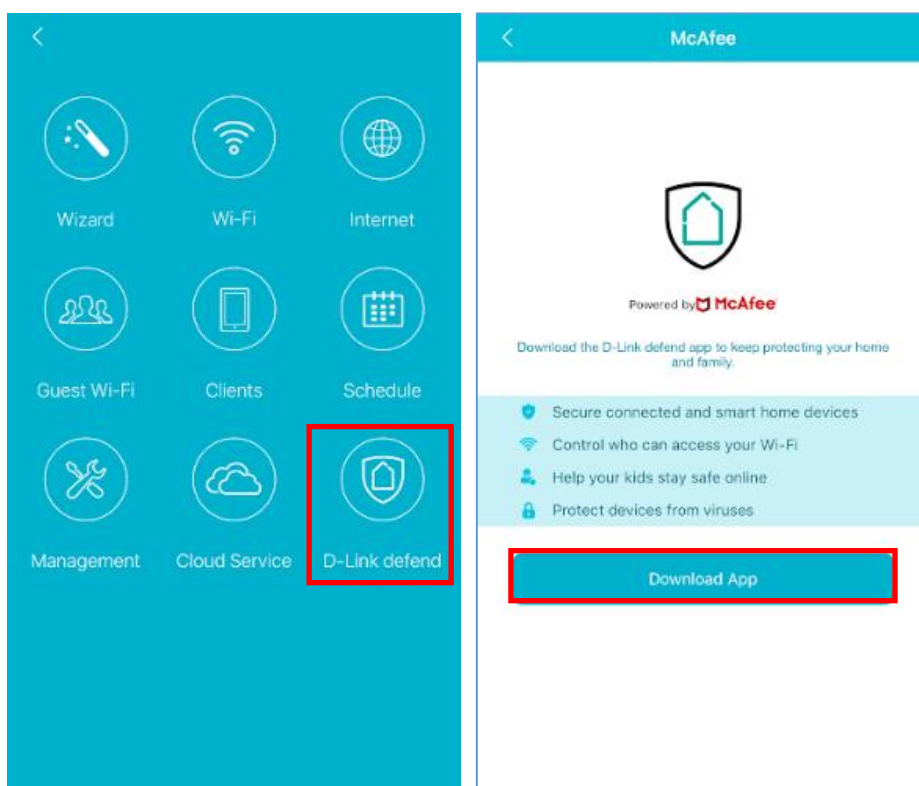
Wizard
Wi-Fi
Internet
Guest Wi-Fi
Clients
Schedule
Management
Cloud Service
D-Link defend

McAfee

Powered by McAfee

Download the D-Link defend app to keep protecting your home and family.

Secure connected and smart home devices
Control who can access your Wi-Fi
Help your kids stay safe online
Protect devices from viruses

Download App